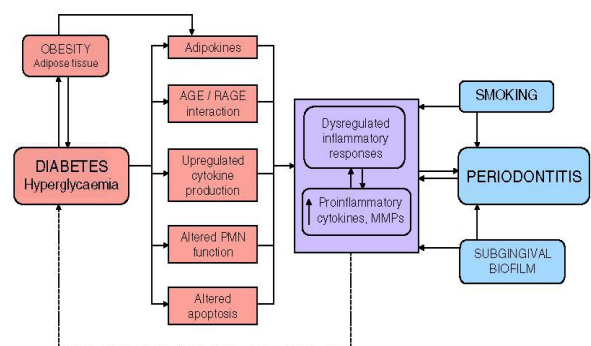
OBESITY
Adipose tissue

DIABETES
Hyperglycaemia

Adipokines

AGE / RAGE interaction

Upregulated cytokine production

Altered PMN function

Altered apoptosis

Dysregulated inflammatory responses

Proinflammatory cytokines, MMPs

SMOKING

PERIODONTITIS

SUBGINGIVAL BIOFILM